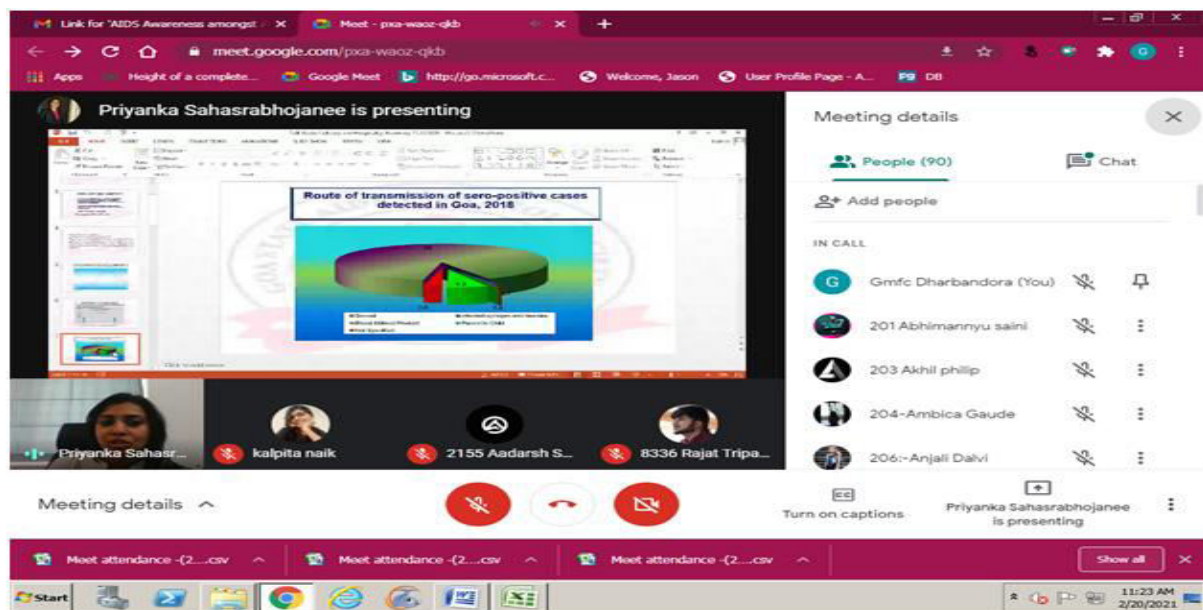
Link for 'AIDS Awareness amongst ×
Meet - pxa-waoz-qkb ×
+

meet.google.com/pxa-waoz-qkb

Apps Height of a complete... Google Meet http://go.microsoft.c... Welcome, Jason User Profile Page - A... DB

Priyanka Sahasrabhojanee is presenting

Route of transmission of sero-positive cases detected in Goa, 2018

Click to add notes

Meeting details

People (90)

Chat

Add people

IN CALL

Gmfc Dharbandora (You)

201 Abhimannyu saini

203 Akhil philip

204-Ambica Gaude

206:-Anjali Dalvi

Priyanka Sahasr...

kalpita naik

2155 Aadarsh S...

8336 Rajat Tripa...

Meeting details

Turn on captions

Priyanka Sahasrabhojanee is presenting

Meet attendance -(2....csv

Meet attendance -(2....csv

Meet attendance -(2....csv

Show all

Start

11:23 AM
2/20/2021